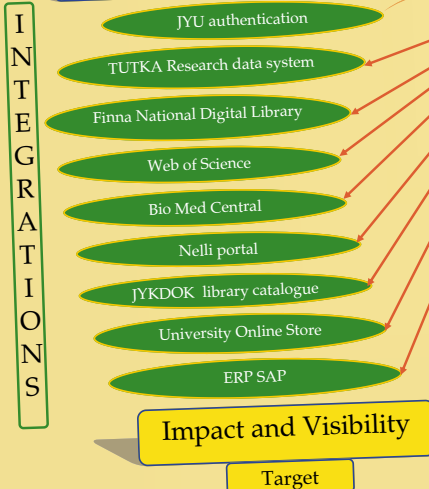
INTEGRATIONS

JYU authentication

TUTKA Research data system

Finna National Digital Library

Web of Science

Bio Med Central

Nelli portal

JYKDOK library catalogue

University Online Store

ERP SAP

Impact and Visibility

Target